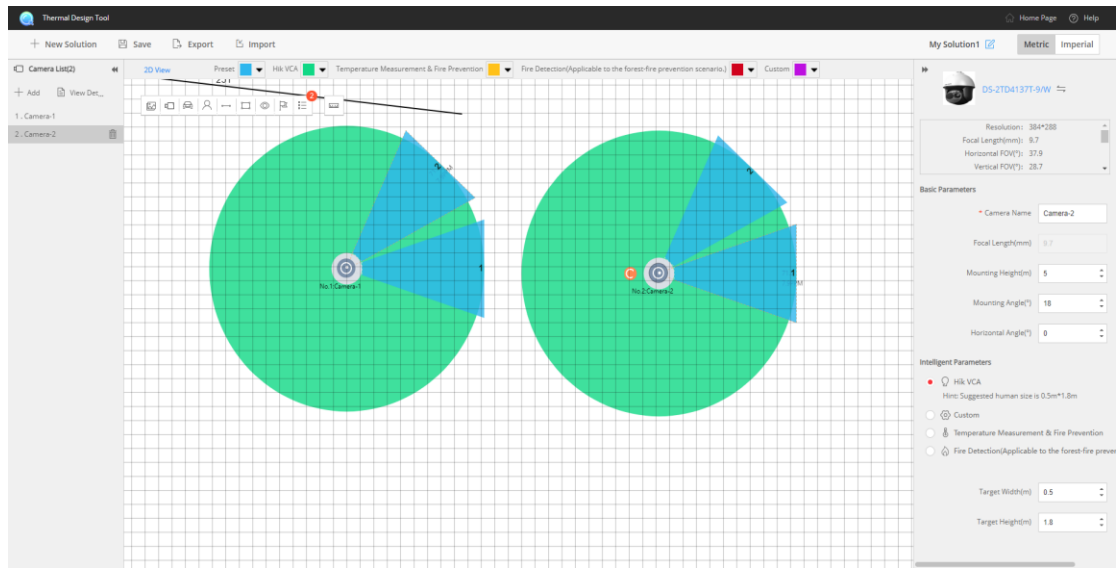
Thermal Design Tool

Home Page Help

+ New Solution Save Export Import

My Solution1

Metric Imperial

Camera List(2)

+ Add View Det...

1 . Camera-1

2 . Camera-2

2D View

Preset Hik VCA Temperature Measurement & Fire Prevention Fire Detection(Applicable to the forest-fire prevention scenario.) Custom

231

2

2

1

No.1:Camera-1

2

1

No.2:Camera-2

DS-2TD4137T-9/W

Resolution: 384*288
Focal Length(mm): 9.7
Horizontal FOV(°): 37.9
Vertical FOV(°): 28.7

Basic Parameters

* Camera Name Camera-2

Focal Length(mm) 9.7

Mounting Height(m) 5

Mounting Angle(°) 18

Horizontal Angle(°) 0

Intelligent Parameters

Hik VCA

Hint: Suggested human size is 0.5m*1.8m

Custom

Temperature Measurement & Fire Prevention

Fire Detection(Applicable to the forest-fire preven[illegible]

Target Width(m) 0.5

Target Height(m) 1.8